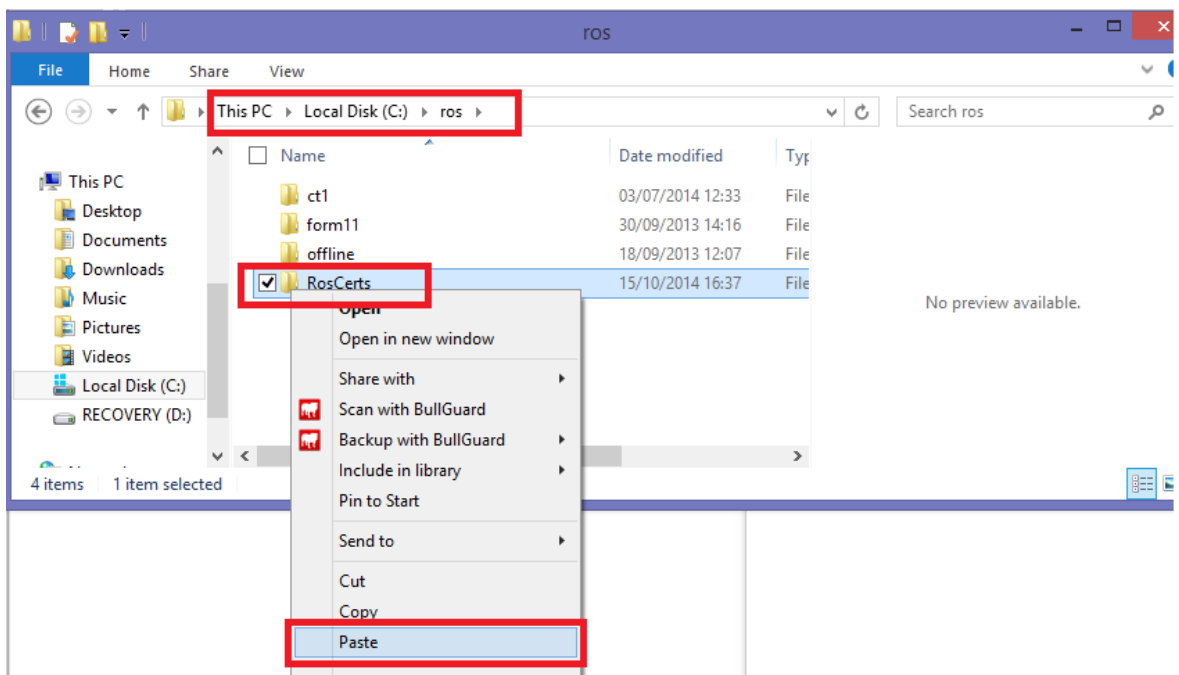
ros

File
Home
Share
View

This PC › Local Disk (C:) › ros ›

Search ros

This PC
Desktop
Documents
Downloads
Music
Pictures
Videos
Local Disk (C:)
RECOVERY (D:)
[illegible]

| Name | Date modified | Typ |
|---|---|---|
| ct1 | 03/07/2014 12:33 | File |
| form11 | 30/09/2013 14:16 | File |
| offline | 18/09/2013 12:07 | File |
| RosCerts | 15/10/2014 16:37 | File |

No preview available.

Open
Open in new window
Share with
Scan with BullGuard
Backup with BullGuard
Include in library
Pin to Start
Send to
Cut
Copy
Paste

4 items
1 item selected